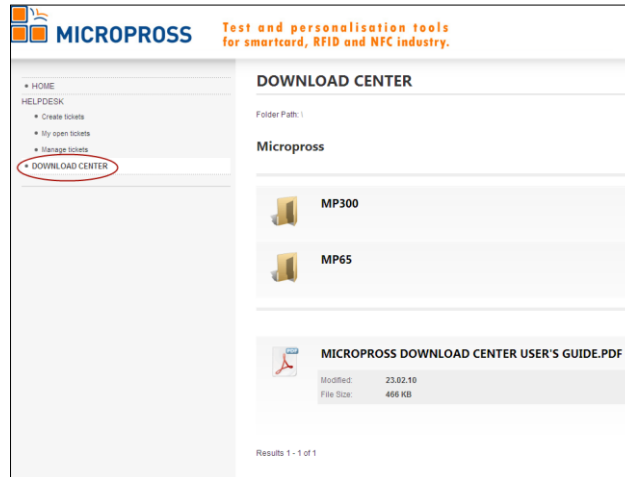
MICROPROSS

Test and personalisation tools for smartcard, RFID and NFC industry.

• HOME
HELPDESK
• Create tickets
• My open tickets
• Manage tickets
• DOWNLOAD CENTER

DOWNLOAD CENTER

Folder Path: \

Micropross

MP300

MP65

PDF

MICROPROSS DOWNLOAD CENTER USER'S GUIDE.PDF

Modified: 23.02.10
File Size: 466 KB

Results 1 - 1 of 1